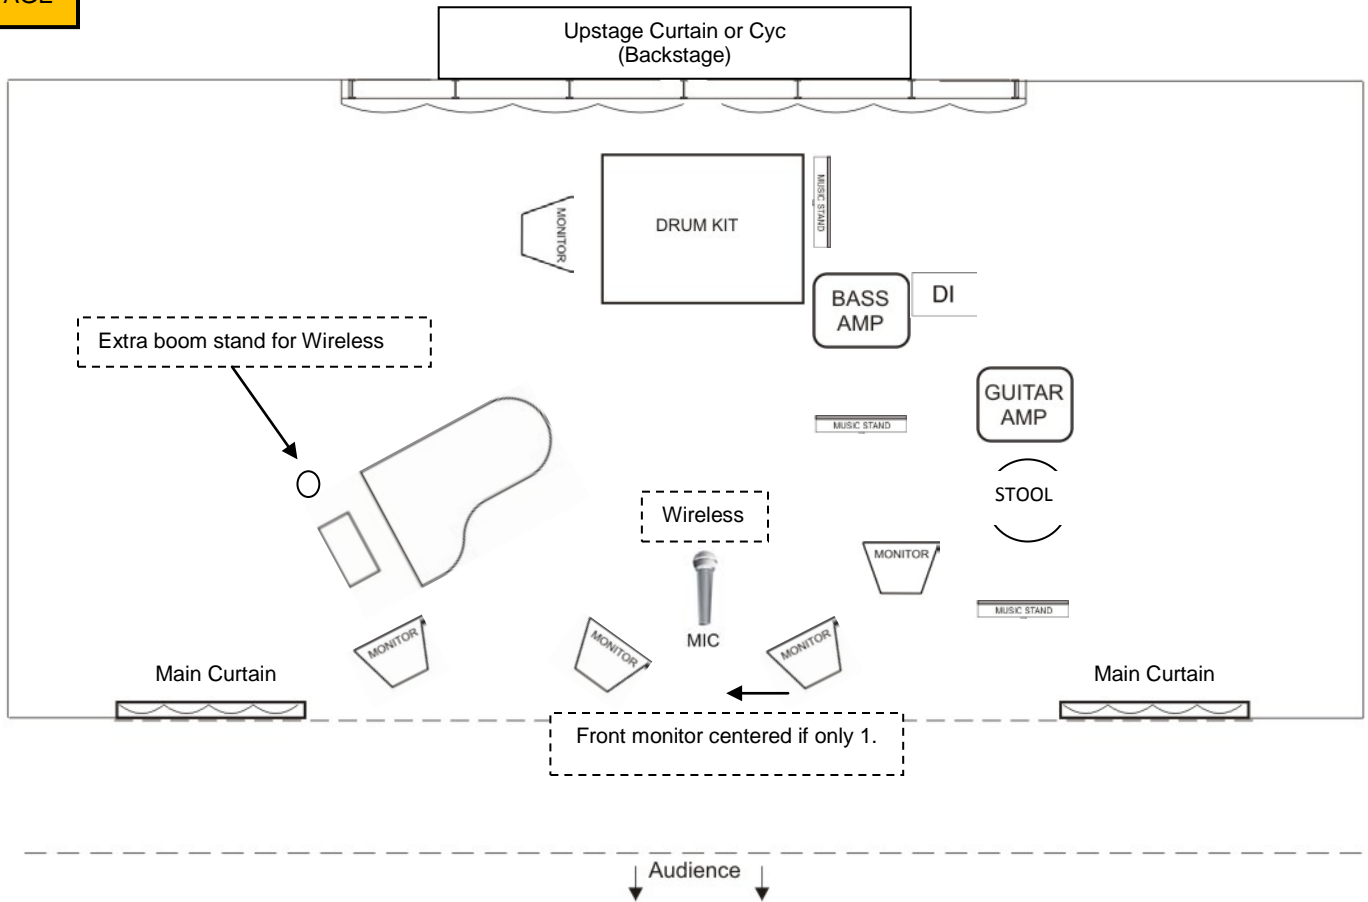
AGE

Upstage Curtain or Cyc
(Backstage)

MONITOR

DRUM KIT

MUSIC STAND

BASS AMP

DI

Extra boom stand for Wireless

GUITAR AMP

MUSIC STAND

STOOL

Wireless

MONITOR

MUSIC STAND

MONITOR

MONITOR

MIC

MONITOR

Main Curtain

Main Curtain

Front monitor centered if only 1.

Audience